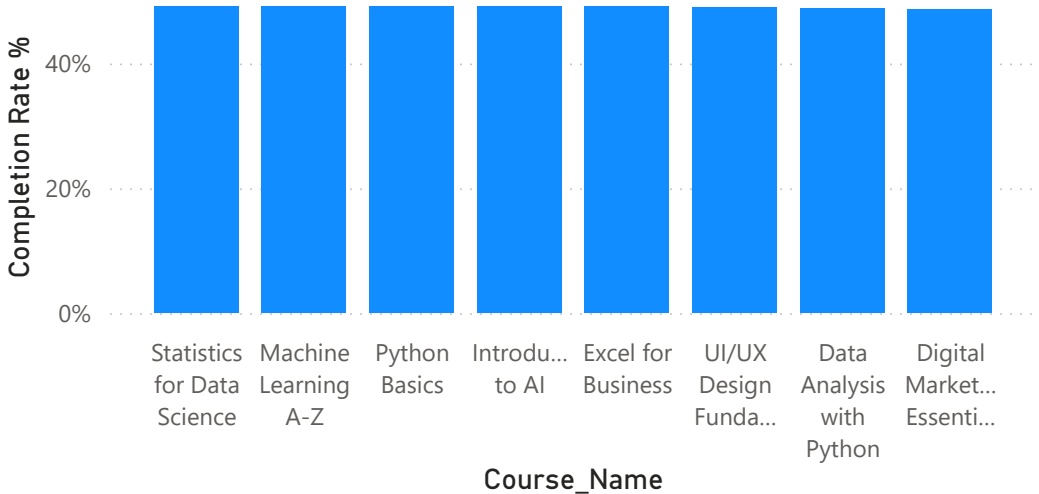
Completion Rate %

40%

20%

0%

Statistics for Data Science

Machine Learning A-Z

Python Basics

Introdu... to AI

Excel for Business

UI/UX Design Funda...

Data Analysis with Python

Digital Market... Essenti...

Course_Name